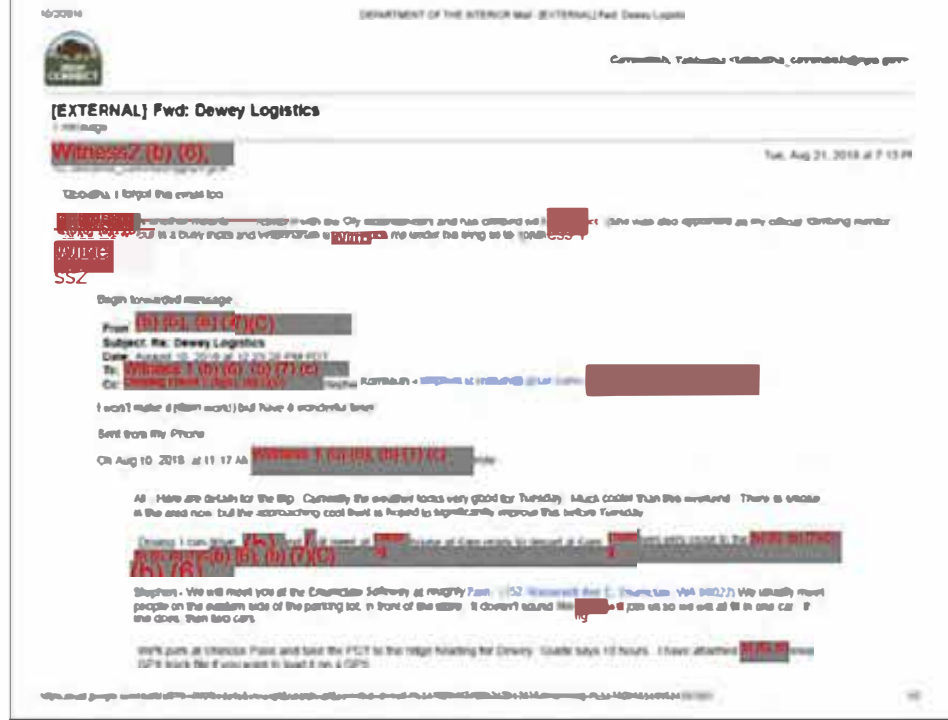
DEPARTMENT OF THE INTERIOR Mail - [EXTERNAL] Fwd: Dewey Logistics

[EXTERNAL] Fwd: Dewey Logistics

Witness2 (b) (6),

Tue, Aug 21, 2018 at 7:13 PM

Wixe ss2

Begin forwarded message:

From: (b) (6), (b) (7)(C)
Subject: Re: Dewey Logistics
To: Witness 1 (b) (6), (b) (7)(C)

I won't make it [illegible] but have a wonderful time!

Sent from my iPhone

On Aug 10, 2018, at 11:17 AM, Witness 1 (b) (6), (b) (7)(C) wrote:

All - Here are details for the trip. Currently the weather looks very good for Tuesday. Much cooler than this weekend. There is smoke in the area now, but the approaching cool front is hoped to significantly improve this before Tuesday.

(b) (6), (b) (7)(C)
(b) (6),

Stephen - We will meet you at the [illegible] Safeway at roughly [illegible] We usually meet people on the western side of the parking lot, in front of the store. It doesn't sound like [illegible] join us so we will all fit in one car. If she does, then two cars.

We'll park at Chinook Pass and take the PCT to the ridge heading for Dewey. Guide says 10 hours. I have attached (b) (6), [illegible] GPX track file if you want to load it on a GPS.